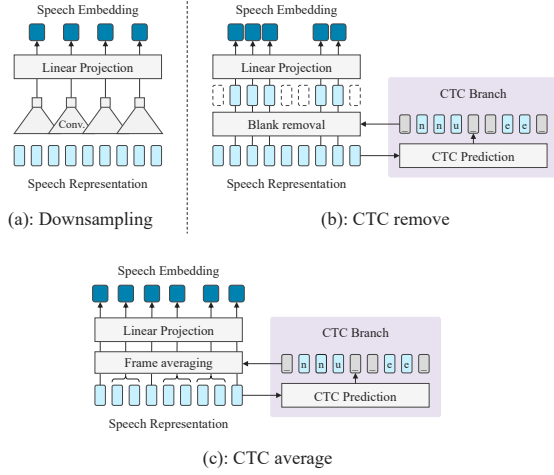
Speech Embedding

Linear Projection

Conv.

Speech Representation

(a): Downsampling

Speech Embedding

Linear Projection

Blank removal

Speech Representation

CTC Branch

_ n n u _ _ c c _

CTC Prediction

(b): CTC remove

Speech Embedding

Linear Projection

Frame averaging

Speech Representation

CTC Branch

_ n n u _ _ c c _

CTC Prediction

(c): CTC average